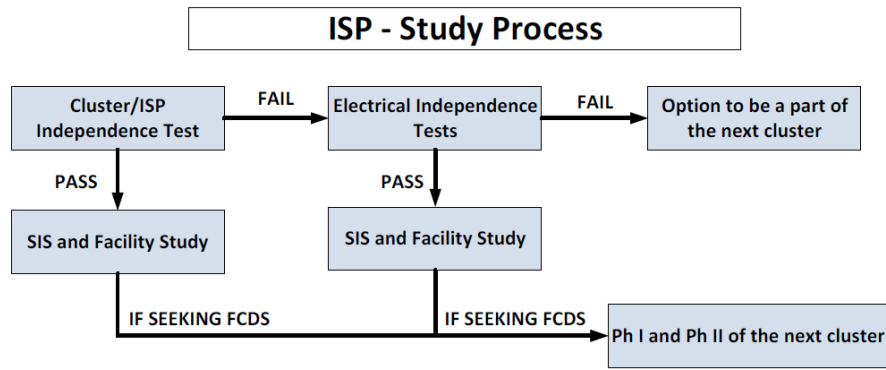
ISP - Study Process

Cluster/ISP Independence Test

FAIL

Electrical Independence Tests

FAIL

Option to be a part of the next cluster

PASS

PASS

SIS and Facility Study

SIS and Facility Study

IF SEEKING FCDS

IF SEEKING FCDS

Ph I and Ph II of the next cluster